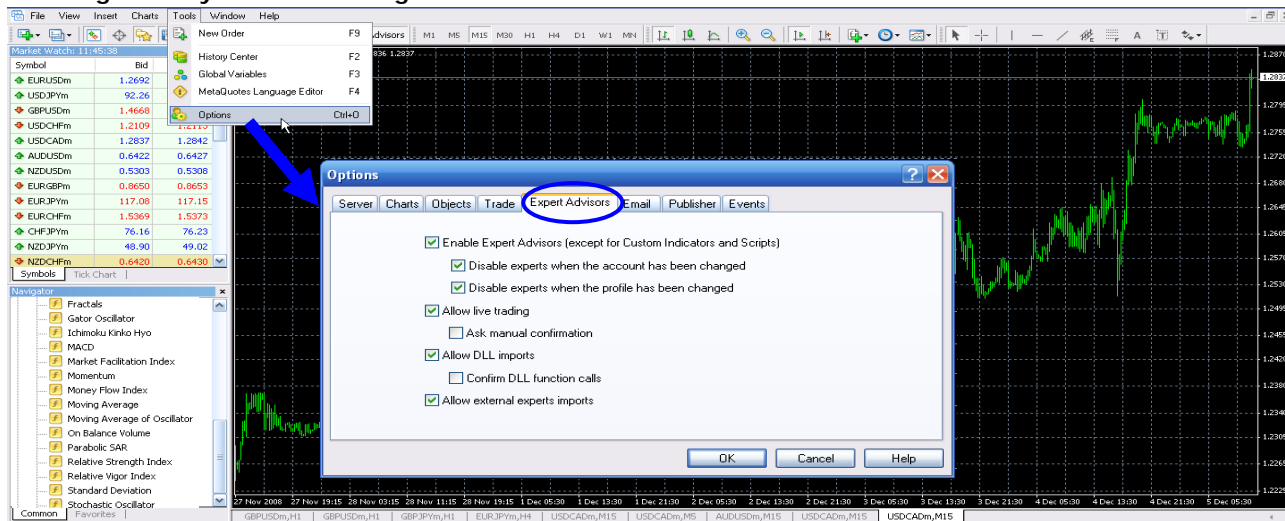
File View Insert Charts Tools Window Help

New Order F9
History Center F2
Global Variables F3
MetaQuotes Language Editor F4
Options Ctrl+O

Advisors M1 M5 M15 M30 H1 H4 D1 W1 MN

Market Watch: 11:45:38

| Symbol | Bid | |
|---|---|---|
| EURUSDm | 1.2692 | |
| USDJPYm | 92.26 | |
| GBPUSDm | 1.4668 | |
| USDCHFm | 1.2109 | |
| USDCADm | 1.2837 | 1.2842 |
| AUDUSDm | 0.6422 | 0.6427 |
| NZDUSDm | 0.5303 | 0.5308 |
| EURGBPm | 0.8650 | 0.8653 |
| EURJPYm | 117.08 | 117.15 |
| EURCHFm | 1.5369 | 1.5373 |
| CHFJPYm | 76.16 | 76.23 |
| NZDJPYm | 48.90 | 49.02 |
| NZDCHFm | 0.6420 | 0.6430 |

Symbols Tick Chart

Navigator
Fractals
Gator Oscillator
Ichimoku Kinko Hyo
MACD
Market Facilitation Index
Momentum
Money Flow Index
Moving Average
Moving Average of Oscillator
On Balance Volume
Parabolic SAR
Relative Strength Index
Relative Vigor Index
Standard Deviation
Stochastic Oscillator
Common Favorites

Options
Server Charts Objects Trade Expert Advisors Email Publisher Events
Enable Expert Advisors (except for Custom Indicators and Scripts)
Disable experts when the account has been changed
Disable experts when the profile has been changed
Allow live trading
Ask manual confirmation
Allow DLL imports
Confirm DLL function calls
Allow external experts imports
OK Cancel Help

836 1.2837
1.2837
1.2795
1.2755
1.2720
1.2680
1.2645
1.2605
1.2570
1.2530
1.2495
1.2455
1.2420
1.2380
1.2345
1.2305
1.2265
1.2225

27 Nov 2008 27 Nov 19:15 28 Nov 03:15 28 Nov 11:15 1 Dec 05:30 1 Dec 13:30 1 Dec 21:30 2 Dec 05:30 2 Dec 13:30 2 Dec 21:30 3 Dec 05:30 3 Dec 13:30 3 Dec 21:30 4 Dec 05:30 4 Dec 13:30 4 Dec 21:30 5 Dec 05:30

GBPUSDm,H1 GBPUSDm,H1 GBPJPYm,H1 EURJPYm,H4 USDCADm,M15 USDCADm,M5 AUDUSDm,M15 USDCADm,M15 USDCADm,M15